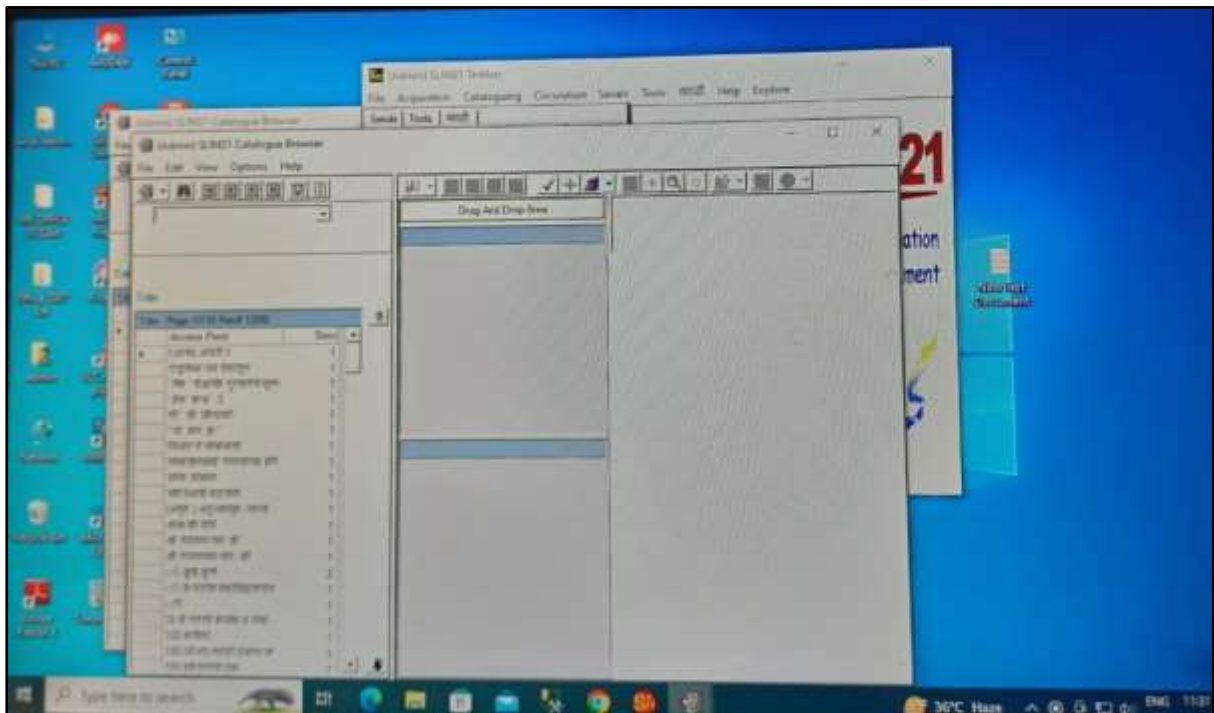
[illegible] SLIM21 Toolbar
File Acquisition Cataloguing Circulation Serials Tools मराठी Help Explore
Serials Tools मराठी

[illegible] SLIM21 Catalogue Browser
File Edit View Options Help

Drag And Drop Here

Title
Title Page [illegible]
Access Point

21
ation
ment

Type here to search
36°C Haze
ENG 11:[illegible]